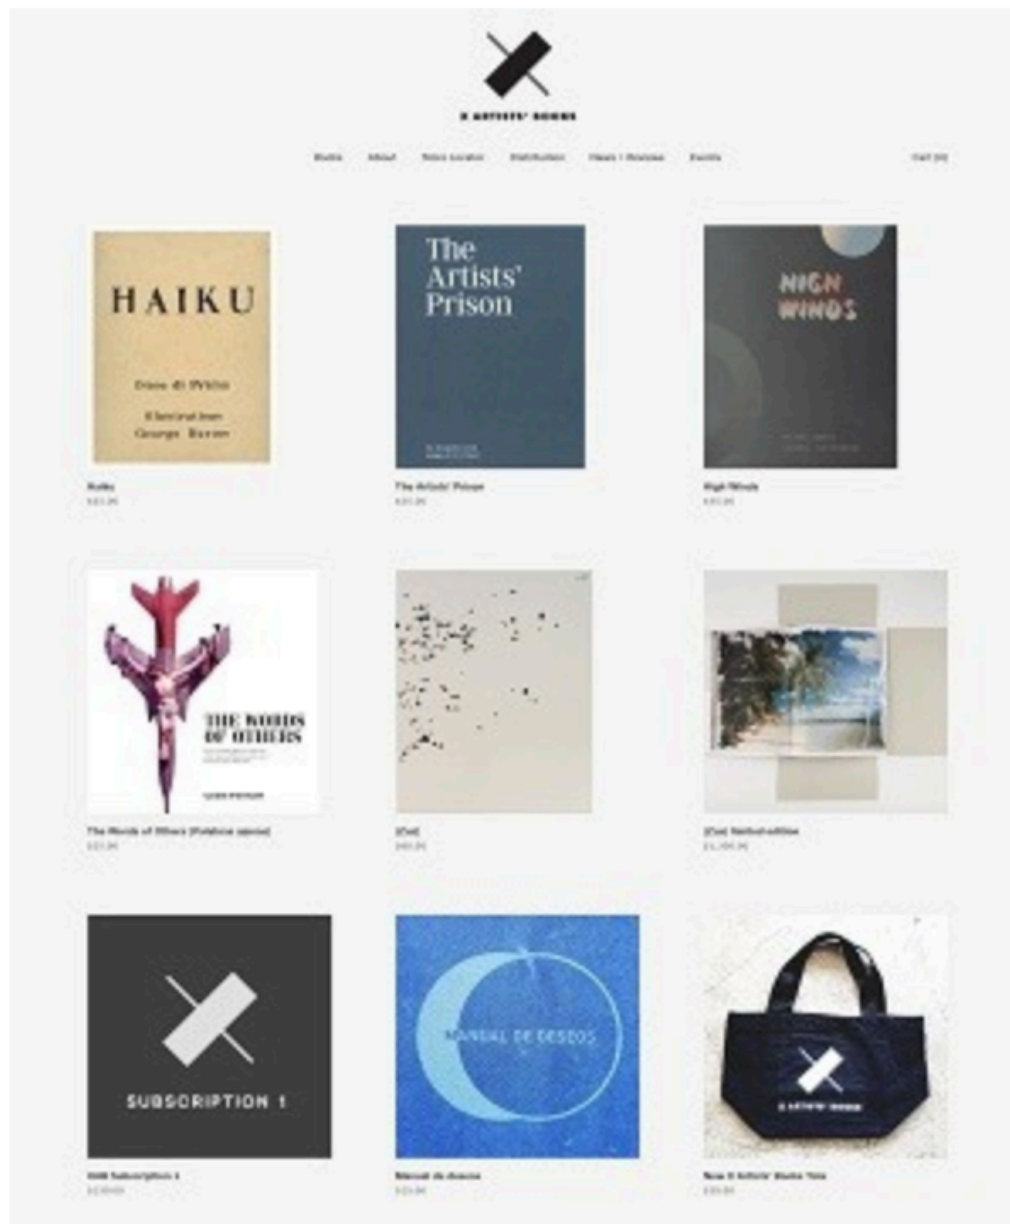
X ARTISTS' BOOKS

Books About Store Locator Distribution News / Reviews Events Cart (0)

HAIKU

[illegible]

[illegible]

Haiku
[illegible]

The Artists' Prison

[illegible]

The Artists' Prison
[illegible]

HIGH WINDS

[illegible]

High Winds
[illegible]

THE WORDS OF OTHERS

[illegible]

The Words of Others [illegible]
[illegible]

[Cut]
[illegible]

[Cut] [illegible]
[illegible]

SUBSCRIPTION 1

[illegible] Subscription 1
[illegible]

MANUAL DE DESEOS

Manual de deseos
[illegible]

X ARTISTS' BOOKS

New X Artists' Books Tote
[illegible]